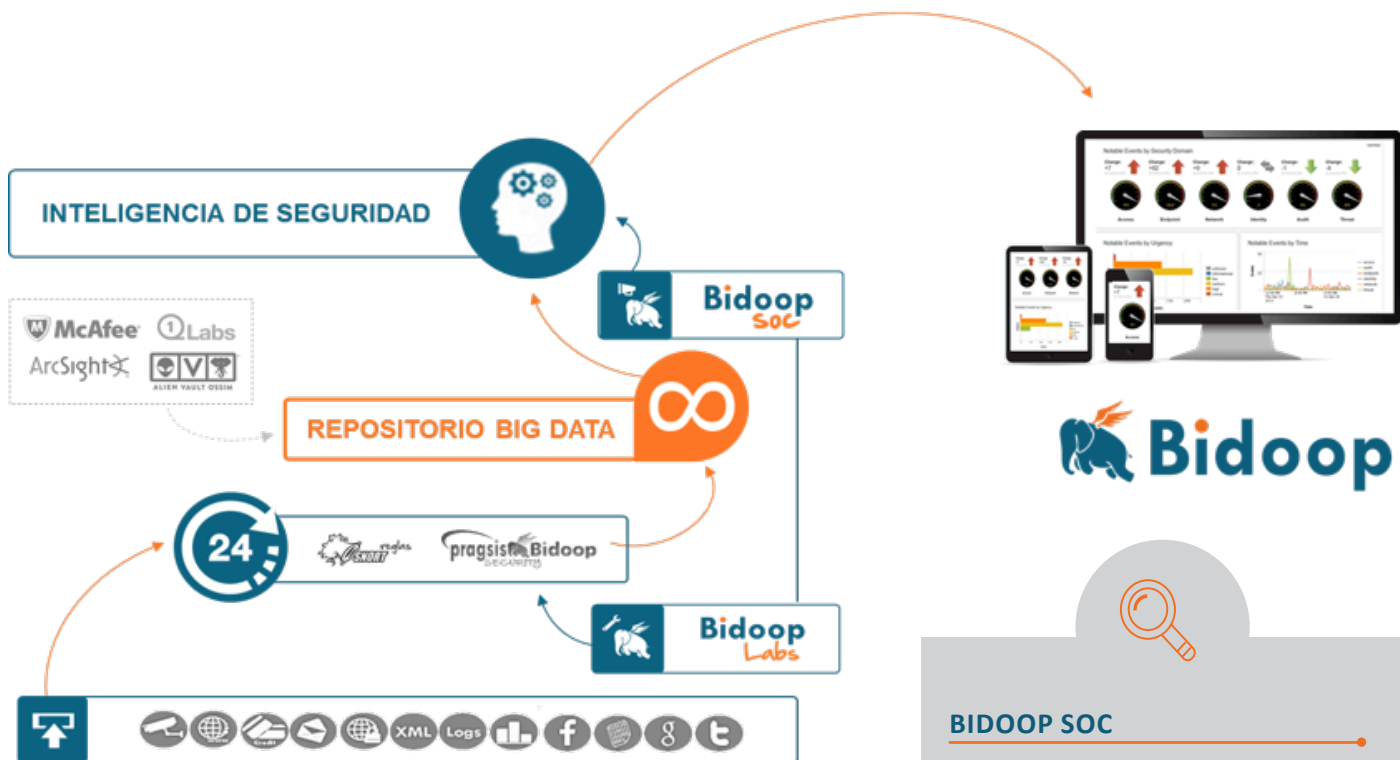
INTELIGENCIA DE SEGURIDAD

McAfee
Labs
ArcSight
ALIEN VAULT OSSIM

Bidoop
SOC

REPOSITORIO BIG DATA

24

SNORT reglas

pragsis Bidoop
SECURITY

Bidoop
Labs

XML
Logs

Notable Events by Security Domain

Access
Endpoint
Network
Identity
Audit
Threat

Notable Events by Urgency
Notable Events by Time

Bidoop

BIDOOP SOC